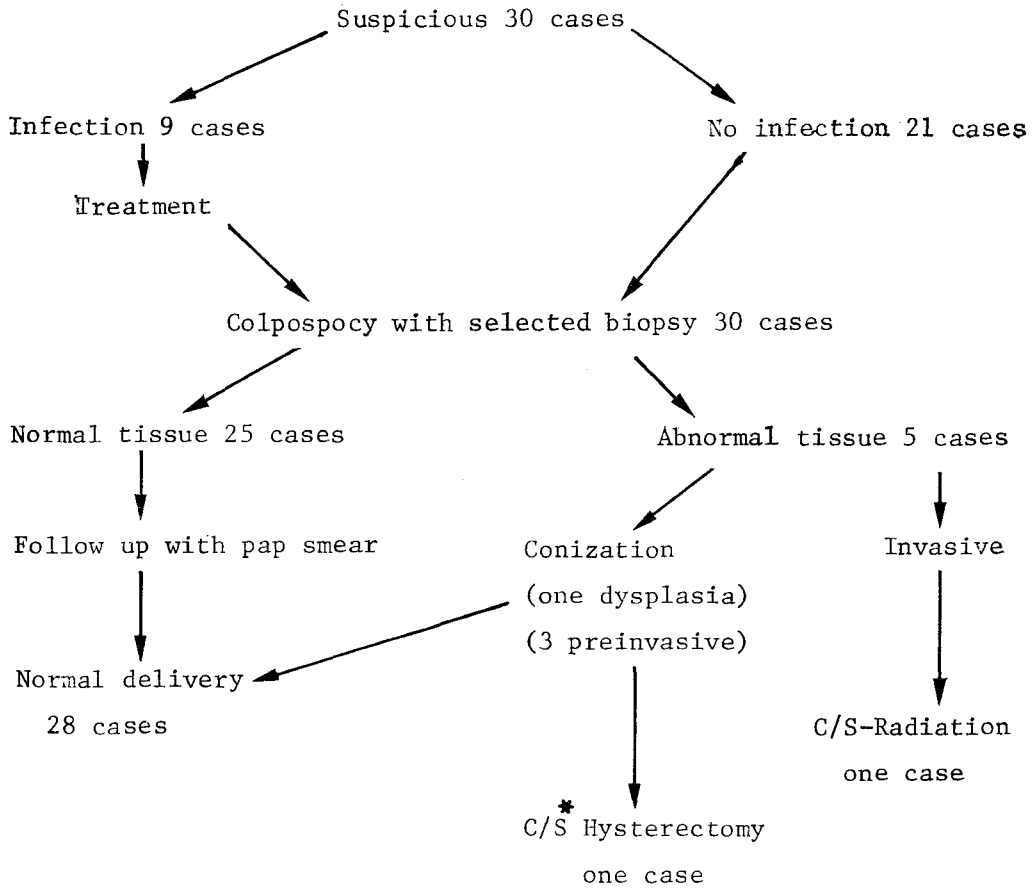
Suspicious 30 cases

Infection 9 cases

No infection 21 cases

Treatment

Colpospocy with selected biopsy 30 cases

Normal tissue 25 cases

Abnormal tissue 5 cases

Follow up with pap smear

Conization (one dysplasia) (3 preinvasive)

Invasive

Normal delivery 28 cases

C/S-Radiation one case

C/S* Hysterectomy one case